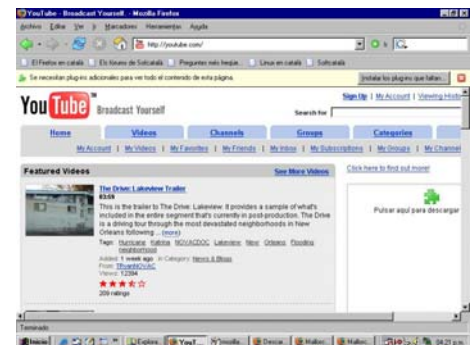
YouTube - Broadcast Yourself - Mozilla Firefox

Archivo Editar Ver Ir Marcadores Herramientas Ayuda

http://youtube.com/

El Firefox en català | Els fòrums de Softcatalà | Preguntes més freqüe... | Linux en català | Softcatalà

Se necesitan plug-ins adicionales para ver todo el contenido de esta página.

Instalar los plugins que faltan...

You Tube Broadcast Yourself

Sign Up | My Account | Viewing History

Search for

Home | Videos | Channels | Groups | Categories

My Account | My Videos | My Favorites | My Friends | My Inbox | My Subscriptions | My Groups | My Channel

Featured Videos

See More Videos

Click here to find out more!

The Drive: Lakeview Trailer

03:59

This is the trailer to The Drive: Lakeview. It provides a sample of what's included in the entire segment that's currently in post-production. The Drive is a driving tour through the most devastated neighborhoods in New Orleans following ... (more)

Tags: Hurricane Katrina NOVACDOC Lakeview New Orleans Flooding neighborhood

Added: 1 week ago in Category: News & Blogs

From: 9thwardNOVAC

Views: 12394

★★★★☆

209 ratings

Pulsar aquí para descargar

Terminado

Inicio | Explora... | YouT... | Mozilla... | Descar... | Malloc... | Malloc... | 04:21 p.m.